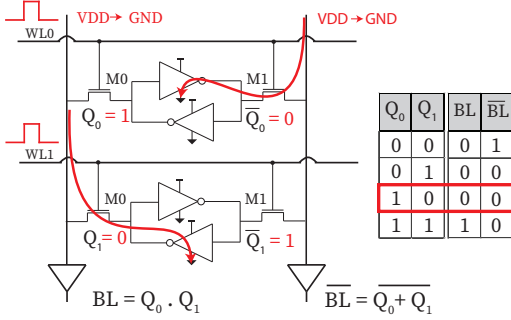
VDD→ GND

VDD→ GND

WL0

M0

M1

$Q_0 = 1$

$\overline{Q}_0 = 0$

WL1

M0

M1

$Q_1 = 0$

$\overline{Q}_1 = 1$

| $Q_0$ | $Q_1$ | BL | $\overline{BL}$ |
|---|---|---|---|
| 0 | 0 | 0 | 1 |
| 0 | 1 | 0 | 0 |
| 1 | 0 | 0 | 0 |
| 1 | 1 | 1 | 0 |

$BL = Q_0 . Q_1$

$\overline{BL} = \overline{Q_0 + Q_1}$